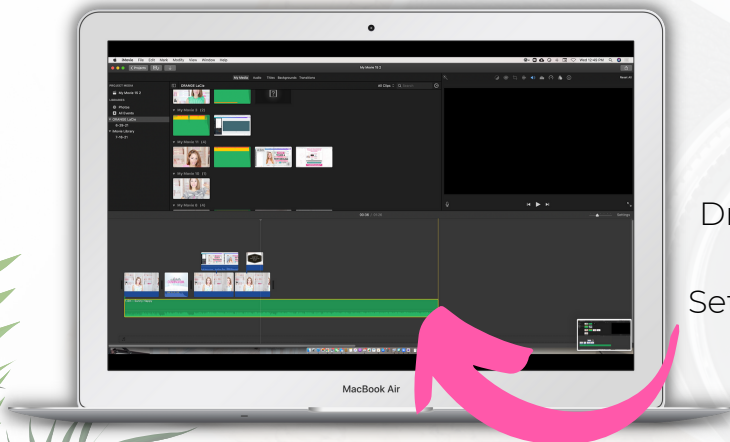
iMovie File Edit Mark Modify View Window Help

Projects

My Movie 15 2

My Media Audio Titles Backgrounds Transitions

PROJECT MEDIA

My Movie 15 2

LIBRARIES

Photos

All Events

ORANGE LaCie

iMovie Library

ORANGE LaCie

All Clips

Search

My Movie 3

My Movie 11

My Movie 13

My Movie 6

Reset All

Settings

Dr

Set

MacBook Air